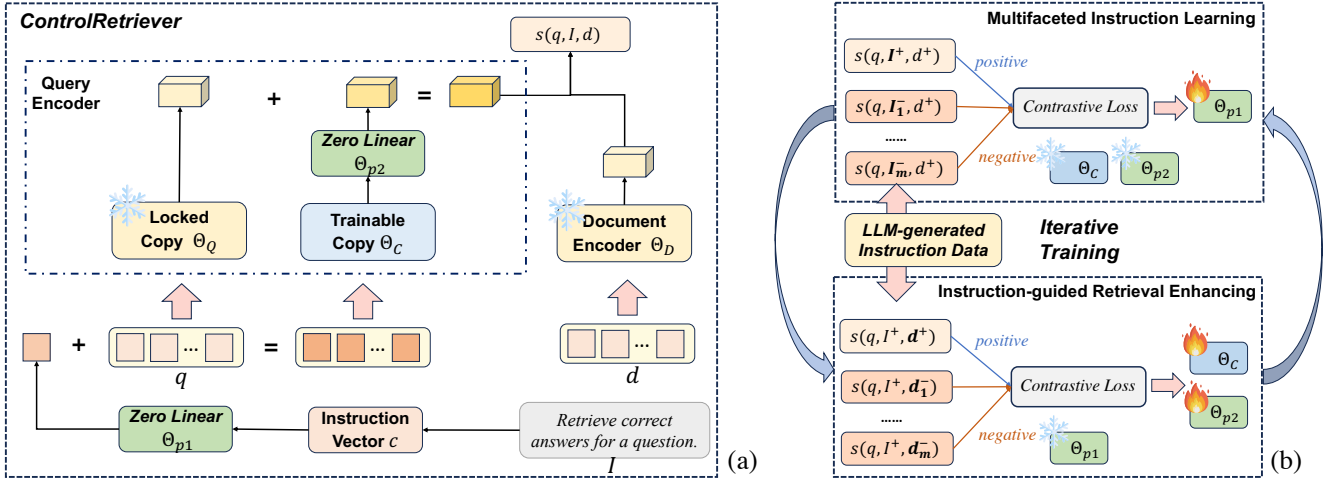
ControlRetriever

$s(q, I, d)$

Query Encoder

+

=

Zero Linear $\Theta_{p2}$

Locked Copy $\Theta_Q$

Trainable Copy $\Theta_C$

Document Encoder $\Theta_D$

+ ... = ...

$q$

...

$d$

Zero Linear $\Theta_{p1}$

Instruction Vector $c$

Retrieve correct answers for a question.

$I$

(a)

Multifaceted Instruction Learning

$s(q, \boldsymbol{I}^{+}, d^{+})$

positive

$s(q, \boldsymbol{I}_{1}^{-}, d^{+})$

Contrastive Loss

$\Theta_{p1}$

......

$s(q, \boldsymbol{I}_{m}^{-}, d^{+})$

negative

$\Theta_C$

$\Theta_{p2}$

LLM-generated Instruction Data

Iterative Training

Instruction-guided Retrieval Enhancing

$s(q, I^{+}, \boldsymbol{d}^{+})$

positive

$s(q, I^{+}, \boldsymbol{d}_{1}^{-})$

Contrastive Loss

$\Theta_C$

......

$\Theta_{p2}$

$s(q, I^{+}, \boldsymbol{d}_{m}^{-})$

negative

$\Theta_{p1}$

(b)